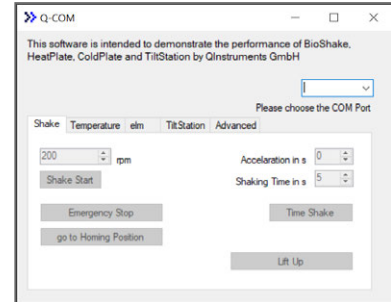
Q-COM

This software is intended to demonstrate the performance of BioShake, HeatPlate, ColdPlate and TiltStation by QInstruments GmbH

Please choose the COM Port

Shake | Temperature | elm | TiltStation | Advanced

200 rpm

Shake Start

Accelaration in s 0

Shaking Time in s 5

Emergency Stop

Time Shake

go to Homing Position

Lift Up